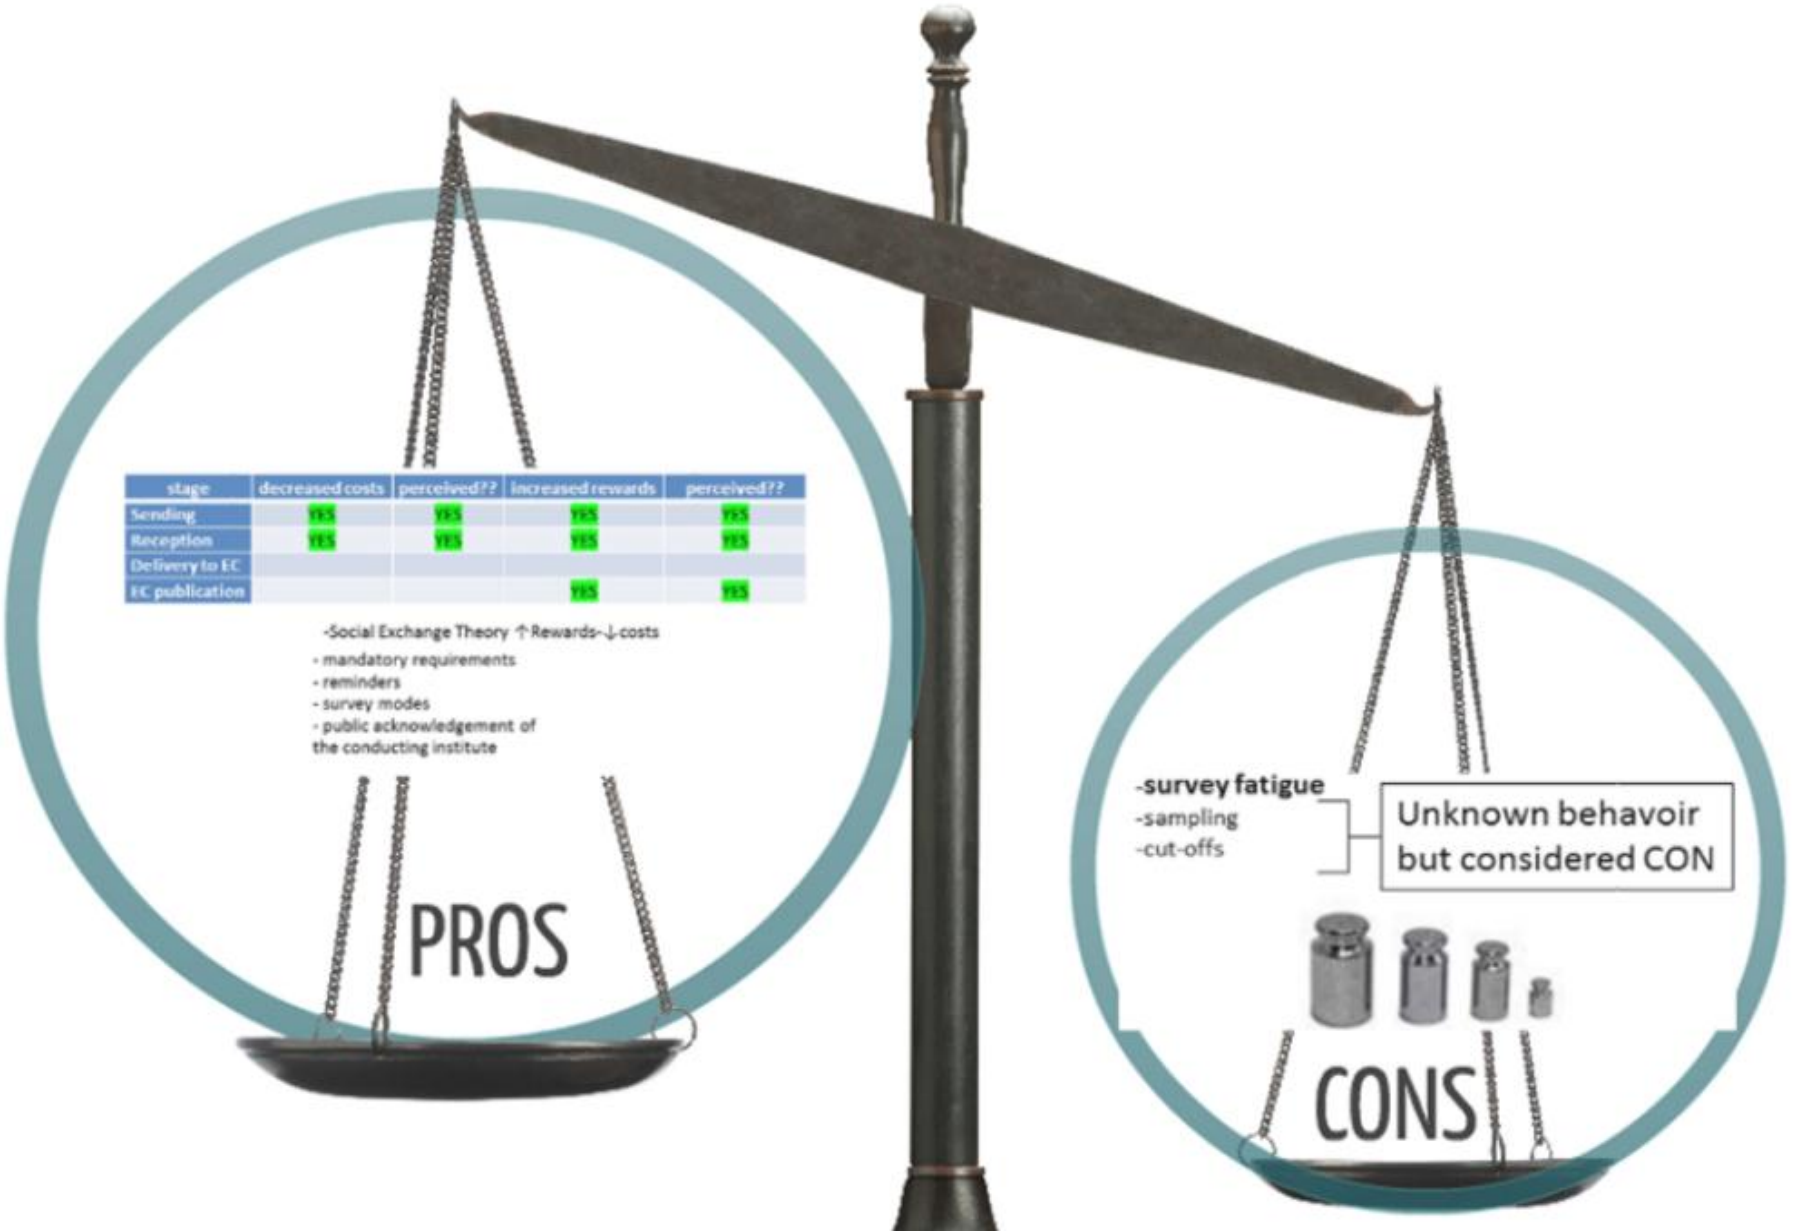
| stage | decreased costs | perceived?? | increased rewards | perceived?? |
|---|---|---|---|---|
| Sending | YES | YES | YES | YES |
| Reception | YES | YES | YES | YES |
| Delivery to EC | | | | |
| EC publication | | | YES | YES |

-Social Exchange Theory ↑Rewards-↓costs

- mandatory requirements
- reminders
- survey modes
- public acknowledgement of the conducting institute

PROS

-survey fatigue
-sampling
-cut-offs

Unknown behavoir but considered CON

CONS